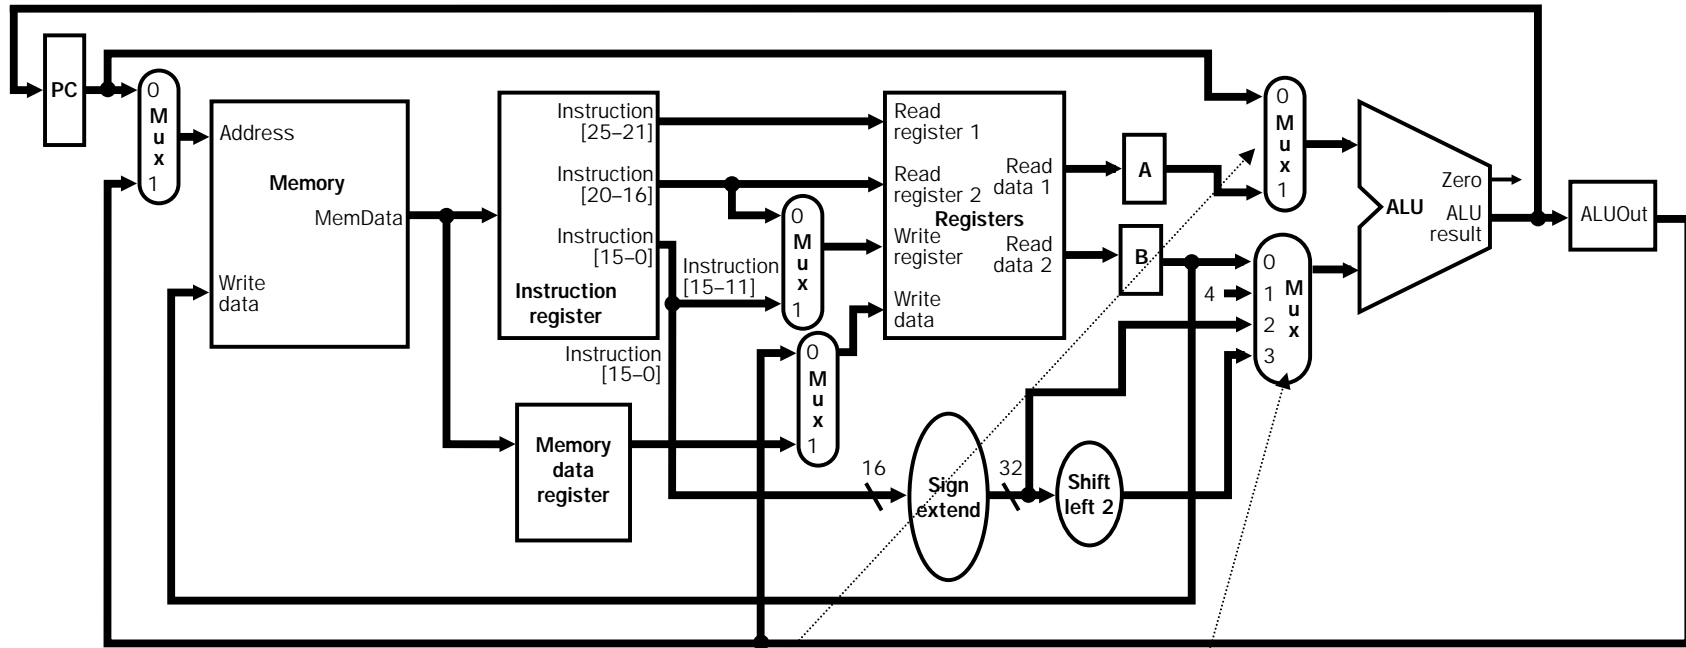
PC

0
Mux
1

Address
Memory
MemData
Write data

Instruction [25–21]
Instruction [20–16]
Instruction [15–0]
Instruction register

Instruction [15–0]

Instruction [15–11]

0
Mux
1

0
Mux
1

Memory data register

Read register 1
Read register 2
Registers
Write register
Write data
Read data 1
Read data 2

A
B

4

0
Mux
1

0
1
2
3
Mux

16
Sign extend
32
Shift left 2

ALU
Zero
ALU result

ALUOut